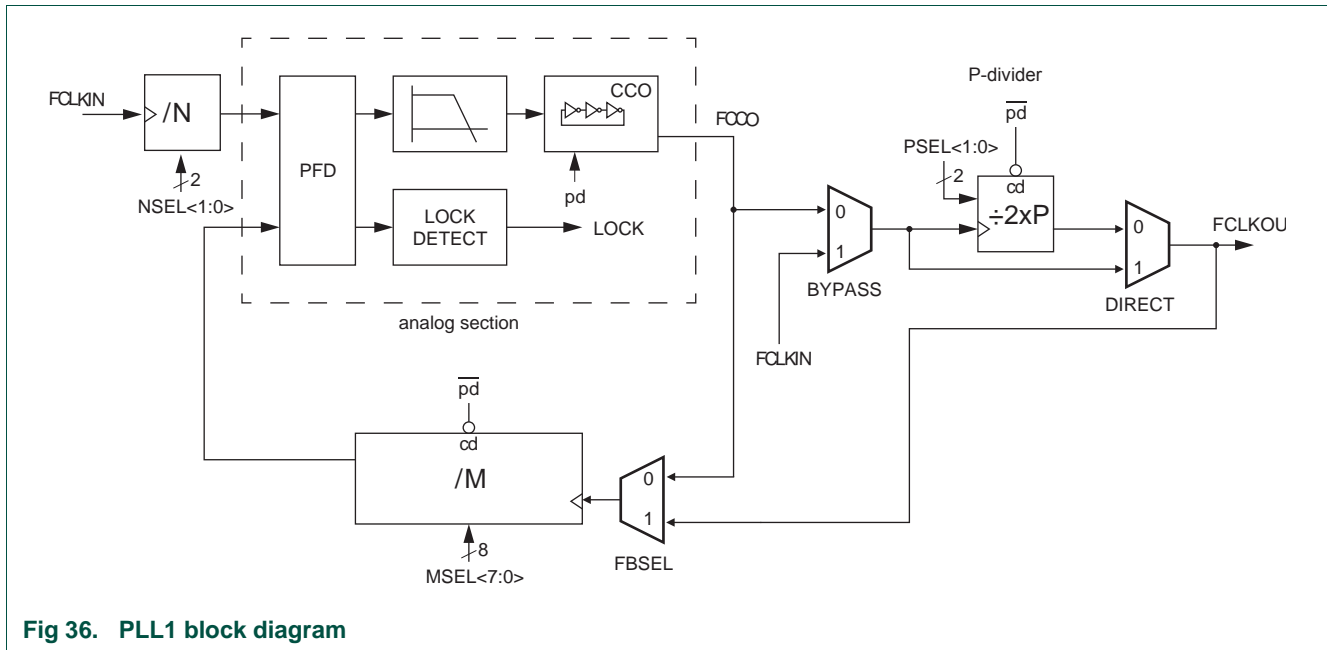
FCLKIN
/N
2
NSEL<1:0>
PFD
CCO
pd
LOCK DETECT
LOCK
analog section
FCCO
P-divider
$\overline{pd}$
PSEL<1:0>
2
cd
÷2xP
0
1
BYPASS
0
1
DIRECT
FCLKOU
FCLKIN
$\overline{pd}$
cd
/M
8
MSEL<7:0>
0
1
FBSEL

Fig 36. PLL1 block diagram